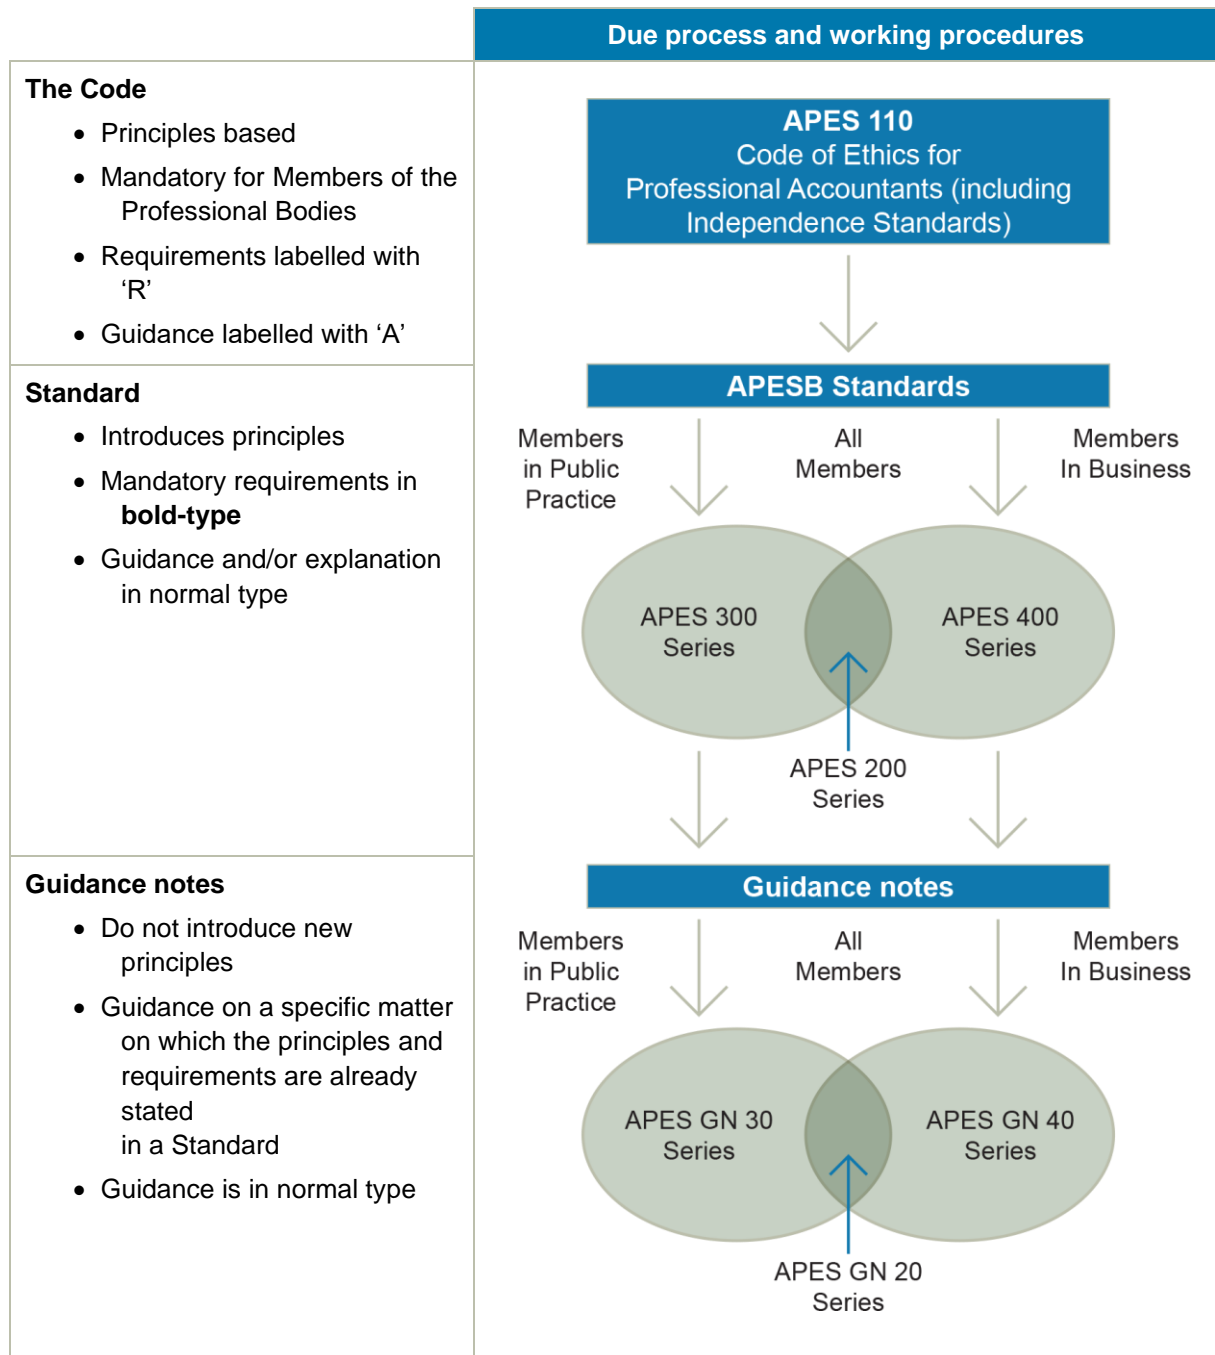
Due process and working procedures

The Code
- Principles based
- Mandatory for Members of the Professional Bodies
- Requirements labelled with ‘R’
- Guidance labelled with ‘A’

APES 110
Code of Ethics for Professional Accountants (including Independence Standards)

Standard
- Introduces principles
- Mandatory requirements in **bold-type**
- Guidance and/or explanation in normal type

APESB Standards

Members in Public Practice

All Members

Members In Business

APES 300 Series

APES 400 Series

APES 200 Series

Guidance notes
- Do not introduce new principles
- Guidance on a specific matter on which the principles and requirements are already stated
in a Standard
- Guidance is in normal type

Guidance notes

Members in Public Practice

All Members

Members In Business

APES GN 30 Series

APES GN 40 Series

APES GN 20 Series